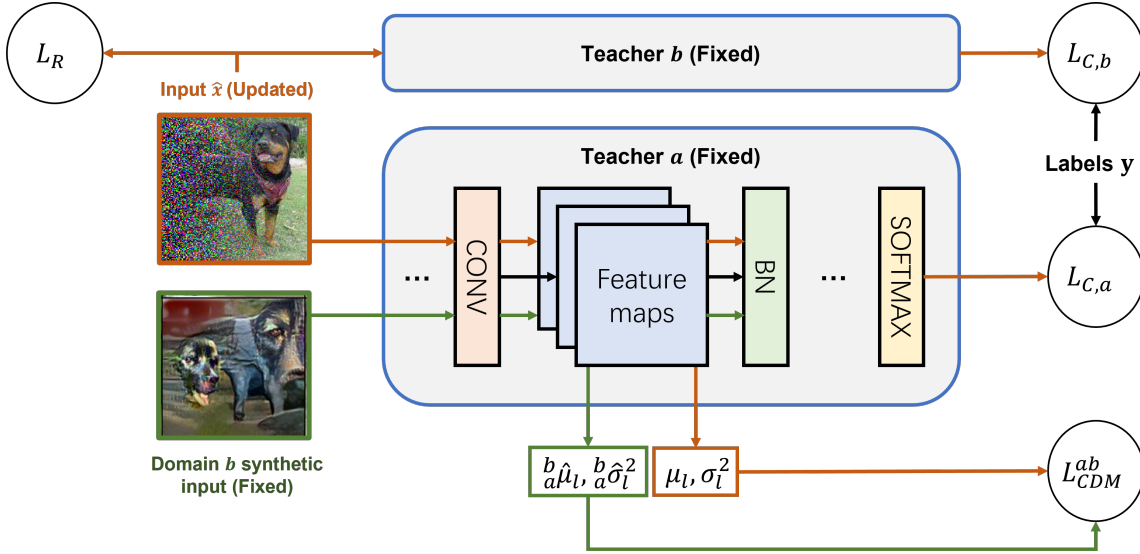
$L_R$

Teacher $b$ (Fixed)

$L_{C,b}$

Input $\hat{x}$ (Updated)

Teacher $a$ (Fixed)

Labels $\mathbf{y}$

...

CONV

Feature maps

BN

...

SOFTMAX

$L_{C,a}$

Domain $b$ synthetic input (Fixed)

${}_{a}^{b}\hat{\mu}_l$, ${}_{a}^{b}\hat{\sigma}_l^2$

$\mu_l$, $\sigma_l^2$

$L_{CDM}^{ab}$